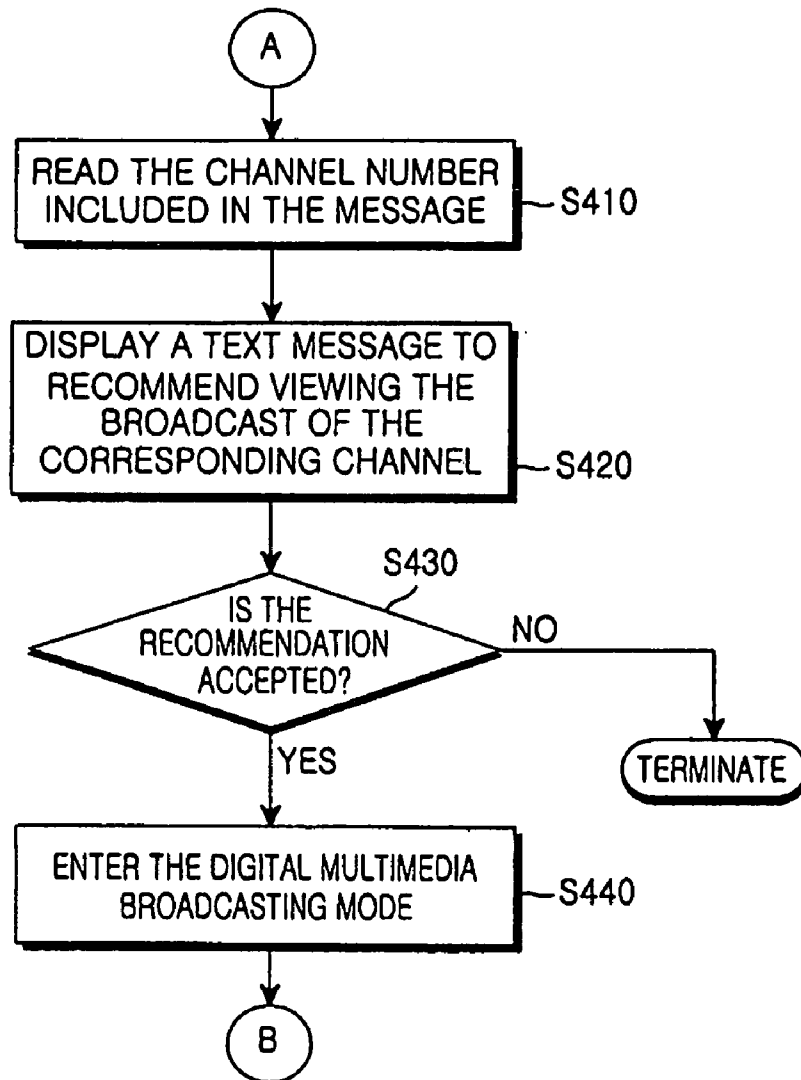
A

READ THE CHANNEL NUMBER INCLUDED IN THE MESSAGE

S410

DISPLAY A TEXT MESSAGE TO RECOMMEND VIEWING THE BROADCAST OF THE CORRESPONDING CHANNEL

S420

S430

IS THE RECOMMENDATION ACCEPTED?

NO

TERMINATE

YES

ENTER THE DIGITAL MULTIMEDIA BROADCASTING MODE

S440

B